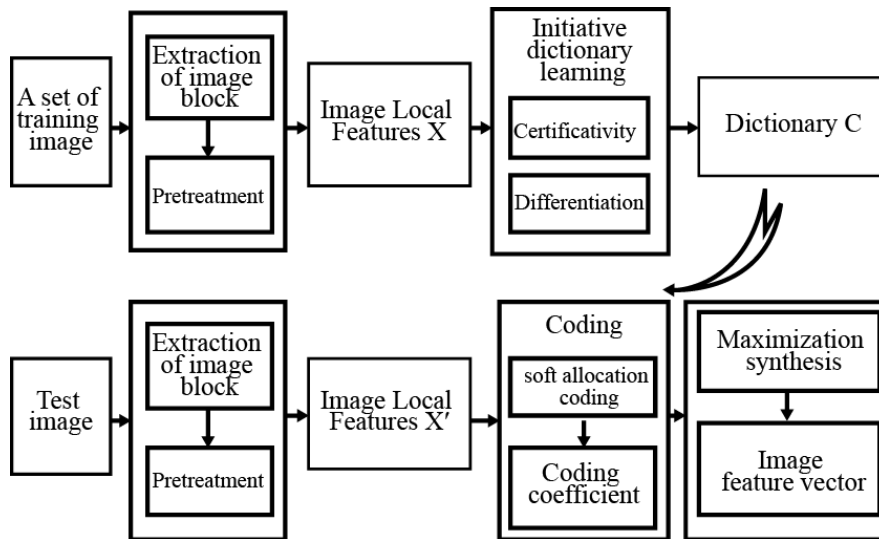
A set of training image

Extraction of image block

Pretreatment

Image Local Features X

Initiative dictionary learning

Certificativity

Differentiation

Dictionary C

Test image

Extraction of image block

Pretreatment

Image Local Features X′

Coding

soft allocation coding

Coding coefficient

Maximization synthesis

Image feature vector